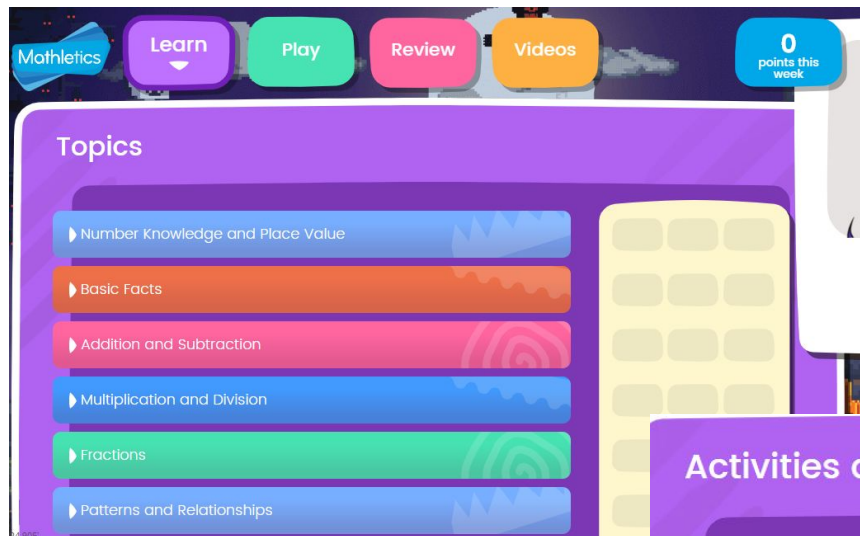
Mathletics

Learn

Play

Review

Videos

0
points this week

Topics

Number Knowledge and Place Value

Basic Facts

Addition and Subtraction

Multiplication and Division

Fractions

Patterns and Relationships

Activities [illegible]